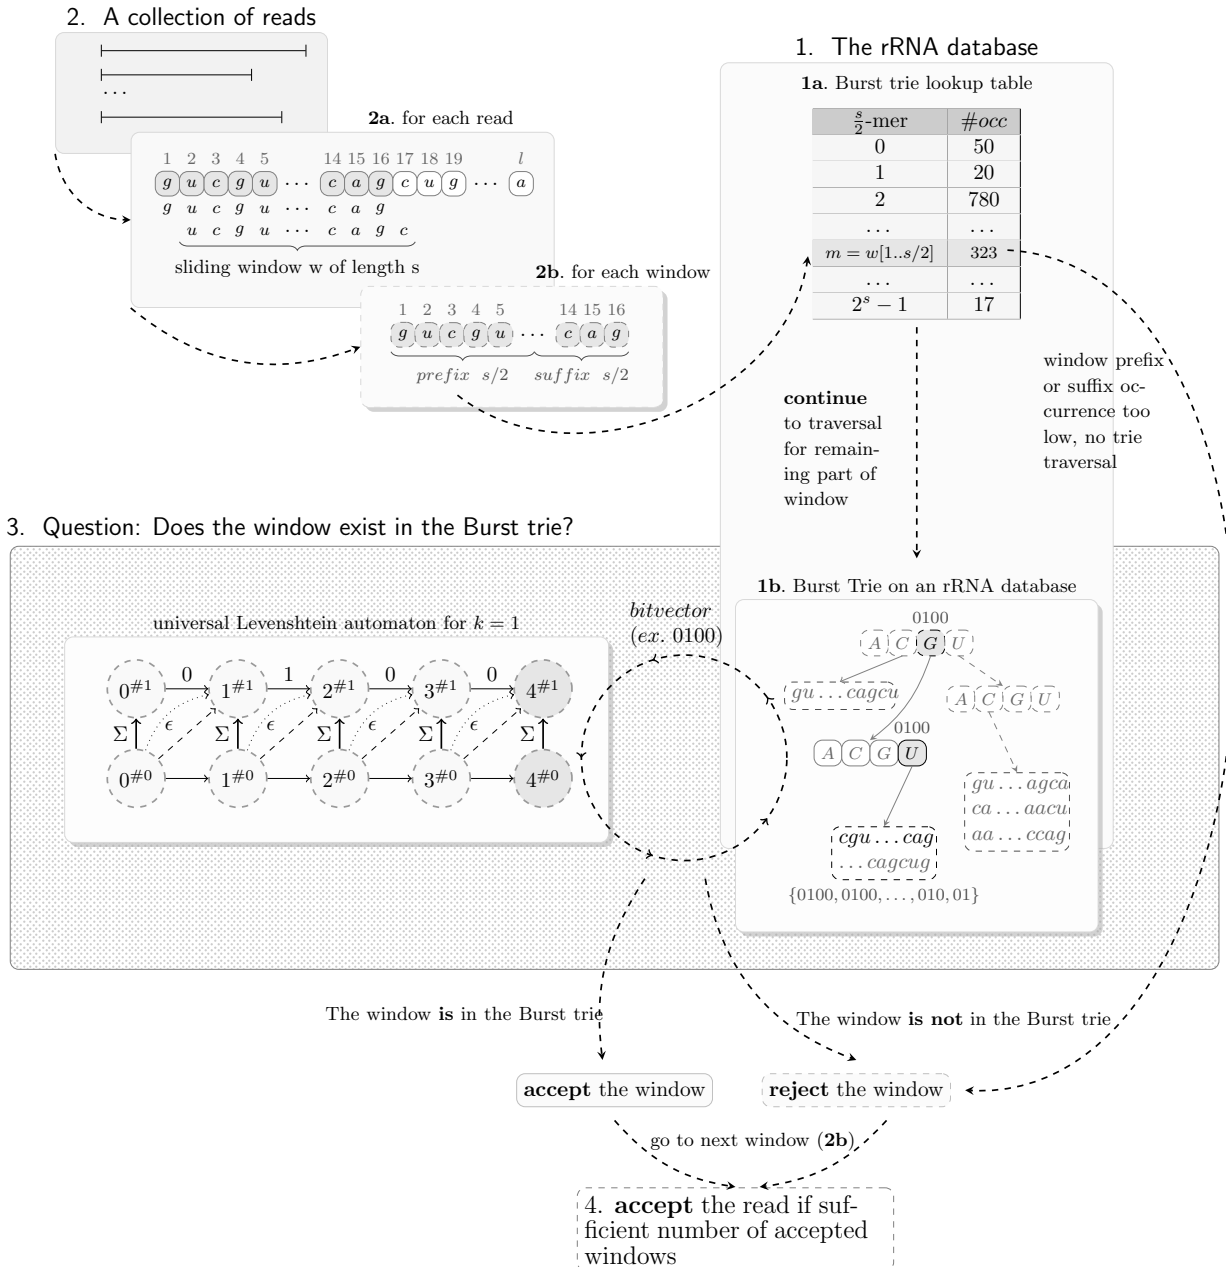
2. A collection of reads

. . .

1. The rRNA database

1a. Burst trie lookup table

| $\frac{s}{2}$-mer | $\#occ$ |
|---|---|
| 0 | 50 |
| 1 | 20 |
| 2 | 780 |
| . . . | . . . |
| $m = w[1..s/2]$ | 323 |
| . . . | . . . |
| $2^s - 1$ | 17 |

2a. for each read

1 2 3 4 5 14 15 16 17 18 19 $l$

$g$ $u$ $c$ $g$ $u$ $\cdots$ $c$ $a$ $g$ $c$ $u$ $g$ $\cdots$ $a$

$g$ $u$ $c$ $g$ $u$ $\cdots$ $c$ $a$ $g$

$u$ $c$ $g$ $u$ $\cdots$ $c$ $a$ $g$ $c$

sliding window w of length s

2b. for each window

1 2 3 4 5 14 15 16

$g$ $u$ $c$ $g$ $u$ $\cdots$ $c$ $a$ $g$

$prefix$ $s/2$ $suffix$ $s/2$

continue to traversal for remaining part of window

window prefix or suffix occurrence too low, no trie traversal

3. Question: Does the window exist in the Burst trie?

universal Levenshtein automaton for $k = 1$

$0^{\#1}$ 0 $1^{\#1}$ 1 $2^{\#1}$ 0 $3^{\#1}$ 0 $4^{\#1}$

$\Sigma$ $\epsilon$ $\Sigma$ $\epsilon$ $\Sigma$ $\epsilon$ $\Sigma$ $\epsilon$ $\Sigma$

$0^{\#0}$ $1^{\#0}$ $2^{\#0}$ $3^{\#0}$ $4^{\#0}$

$bitvector$ $(ex.$ 0100)

1b. Burst Trie on an rRNA database

0100

$A$ $C$ $G$ $U$

$gu \ldots cagcu$

$A$ $C$ $G$ $U$

0100

$A$ $C$ $G$ $U$

$gu \ldots agca$
$ca \ldots aacu$
$aa \ldots ccag$

$cgu \ldots cag$
$\ldots cagcug$

$\{0100, 0100, \ldots, 010, 01\}$

The window is in the Burst trie

The window is not in the Burst trie

accept the window

reject the window

go to next window (2b)

4. accept the read if sufficient number of accepted windows